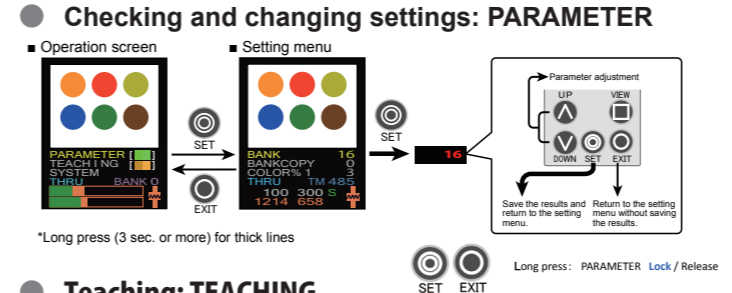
Checking and changing settings: PARAMETER

■ Operation screen

PARAMETER
TEACHING
SYSTEM
THRU BANK 0

SET

EXIT

■ Setting menu

BANK 16
BANKCOPY 0
COLOR% 1 3
THRU TM 485
100 300 S
1214 658

SET

16

Parameter adjustment

UP

VIEW

DOWN SET EXIT

Save the results and return to the setting menu.

Return to the setting menu without saving the results.

*Long press (3 sec. or more) for thick lines

SET EXIT

Long press : PARAMETER Lock / Release

Teaching: TEACHING